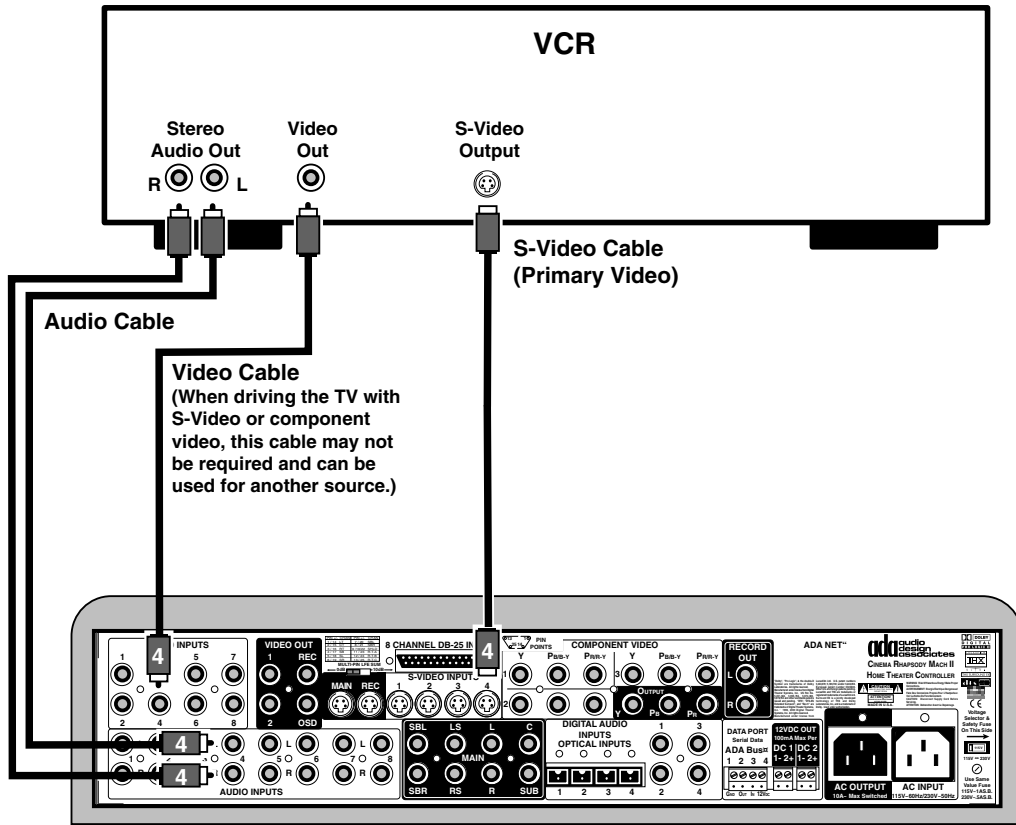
VCR

Stereo Audio Out

R L

Video Out

S-Video Output

S-Video Cable (Primary Video)

Audio Cable

Video Cable (When driving the TV with S-Video or component video, this cable may not be required and can be used for another source.)

INPUTS

1 5 7

2 4 6 8

4

VIDEO OUT

1 REC

2 OSD

MULTI-PIN LFE SUB

MAIN REC

8 CHANNEL DB-25 IN

4

S-VIDEO INPUTS

1 2 3 4

PIN POINTS

COMPONENT VIDEO

Y $P_{B/B-Y}$ $P_{R/R-Y}$ Y $P_{B/B-Y}$ $P_{R/R-Y}$

1 2 3

OUTPUT

Y $P_B$ $P_R$

RECORD OUT

L R

ADA NET

ada audio design associates

CINEMA RHAPSODY MACH II

HOME THEATER CONTROLLER

DOLBY DIGITAL

THX

CE

Voltage Selector & Safety Fuse On This Side

115V 230V

Use Same Value Fuse 115V–1AS.B. 230V–.5AS.B.

4

4

1 L 4 5 L 6 7 L 8

R R R

AUDIO INPUTS

SBL LS L C

MAIN

SBR RS R SUB

DIGITAL AUDIO INPUTS

OPTICAL INPUTS

1 2 3 4

1 3

2 4

DATA PORT Serial Data

ADA Bus

1 2 3 4

12VDC OUT 100mA Max Per

DC 1 DC 2

1- 2+ 1- 2+

AC OUTPUT 10A~ Max Switched

AC INPUT 115V~60Hz/230V~50Hz